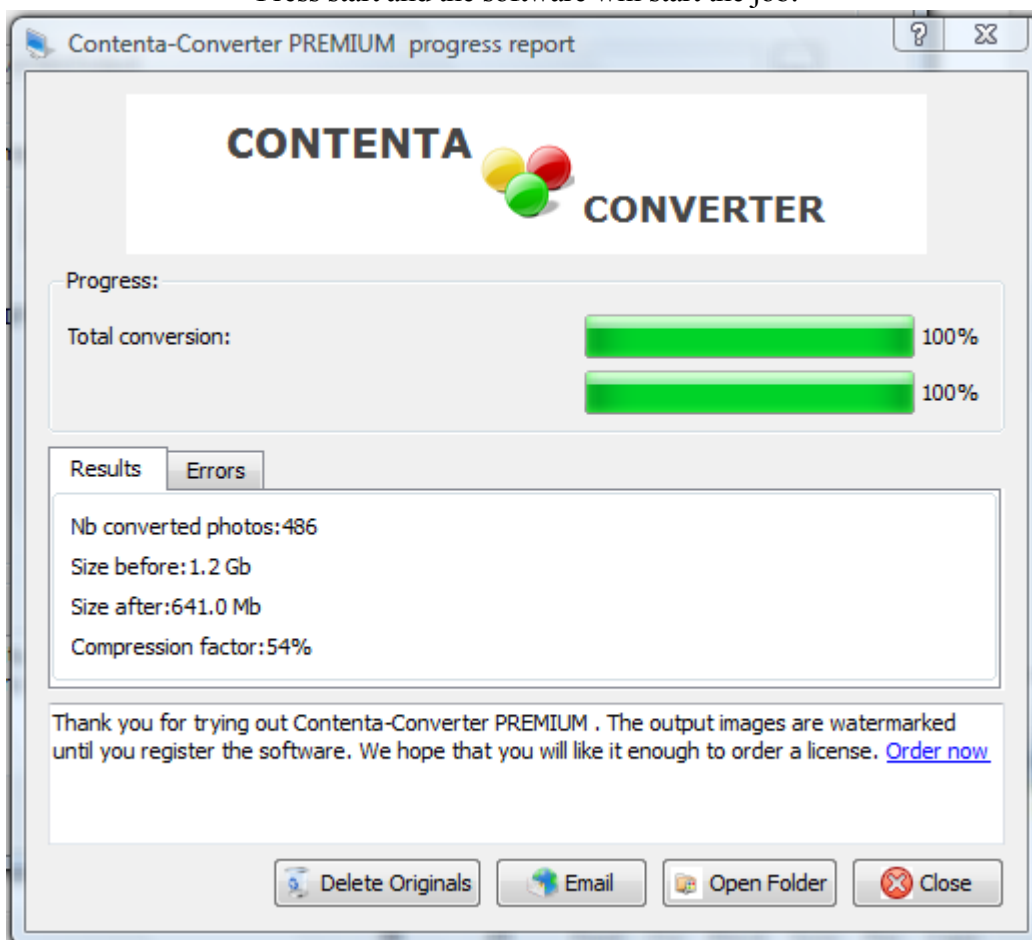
Press start and the software will start the job.

Contenta-Converter PREMIUM progress report

?

CONTENTA CONVERTER

Progress:

Total conversion: 100%

100%

Results | Errors

Nb converted photos:486

Size before:1.2 Gb

Size after:641.0 Mb

Compression factor:54%

Thank you for trying out Contenta-Converter PREMIUM . The output images are watermarked until you register the software. We hope that you will like it enough to order a license. Order now

Delete Originals | Email | Open Folder | Close